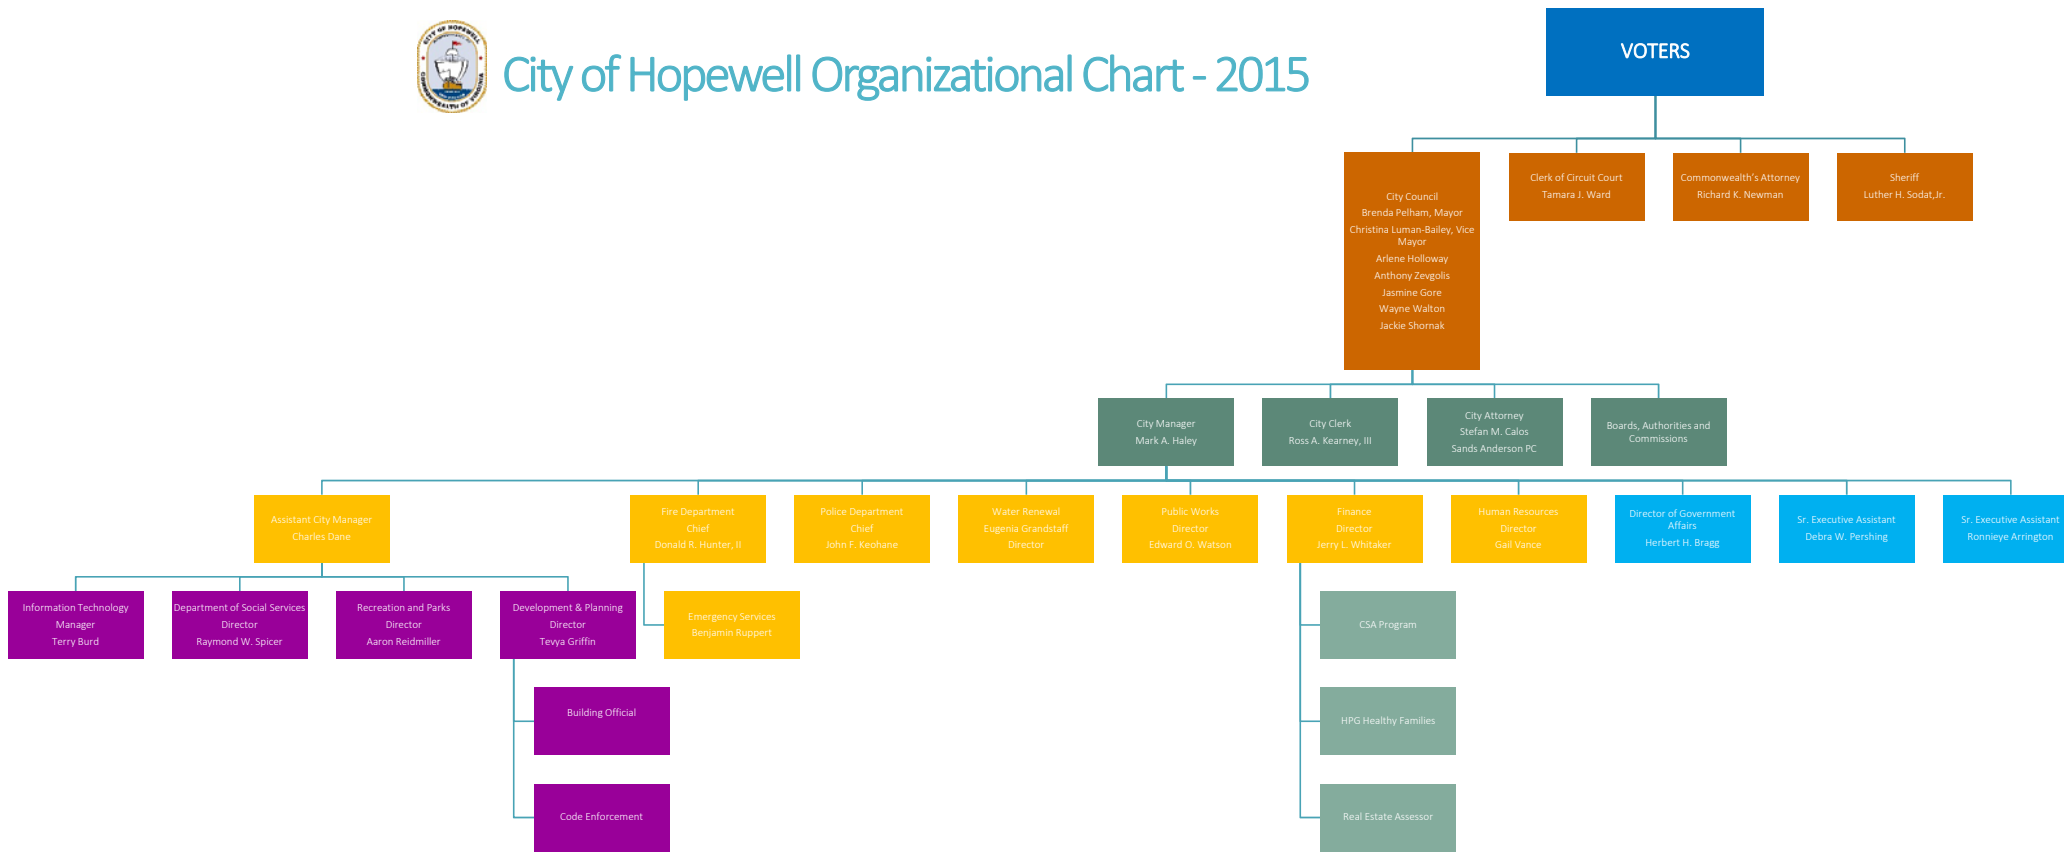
CITY OF HOPEWELL
COMMONWEALTH OF VIRGINIA

City of Hopewell Organizational Chart - 2015

VOTERS

City Council
Brenda Pelham, Mayor
Christina Luman-Bailey, Vice Mayor
Arlene Holloway
Anthony Zevgolis
Jasmine Gore
Wayne Walton
Jackie Shornak

Clerk of Circuit Court
Tamara J. Ward

Commonwealth's Attorney
Richard K. Newman

Sheriff
Luther H. Sodat,Jr.

City Manager
Mark A. Haley

City Clerk
Ross A. Kearney, III

City Attorney
Stefan M. Calos
Sands Anderson PC

Boards, Authorities and Commissions

Assistant City Manager
Charles Dane

Fire Department
Chief
Donald R. Hunter, II

Police Department
Chief
John F. Keohane

Water Renewal
Eugenia Grandstaff
Director

Public Works
Director
Edward O. Watson

Finance
Director
Jerry L. Whitaker

Human Resources
Director
Gail Vance

Director of Government Affairs
Herbert H. Bragg

Sr. Executive Assistant
Debra W. Pershing

Sr. Executive Assistant
Ronnieye Arrington

Information Technology
Manager
Terry Burd

Department of Social Services
Director
Raymond W. Spicer

Recreation and Parks
Director
Aaron Reidmiller

Development & Planning
Director
Tevya Griffin

Emergency Services
Benjamin Ruppert

CSA Program

HPG Healthy Families

Real Estate Assessor

Building Official

Code Enforcement